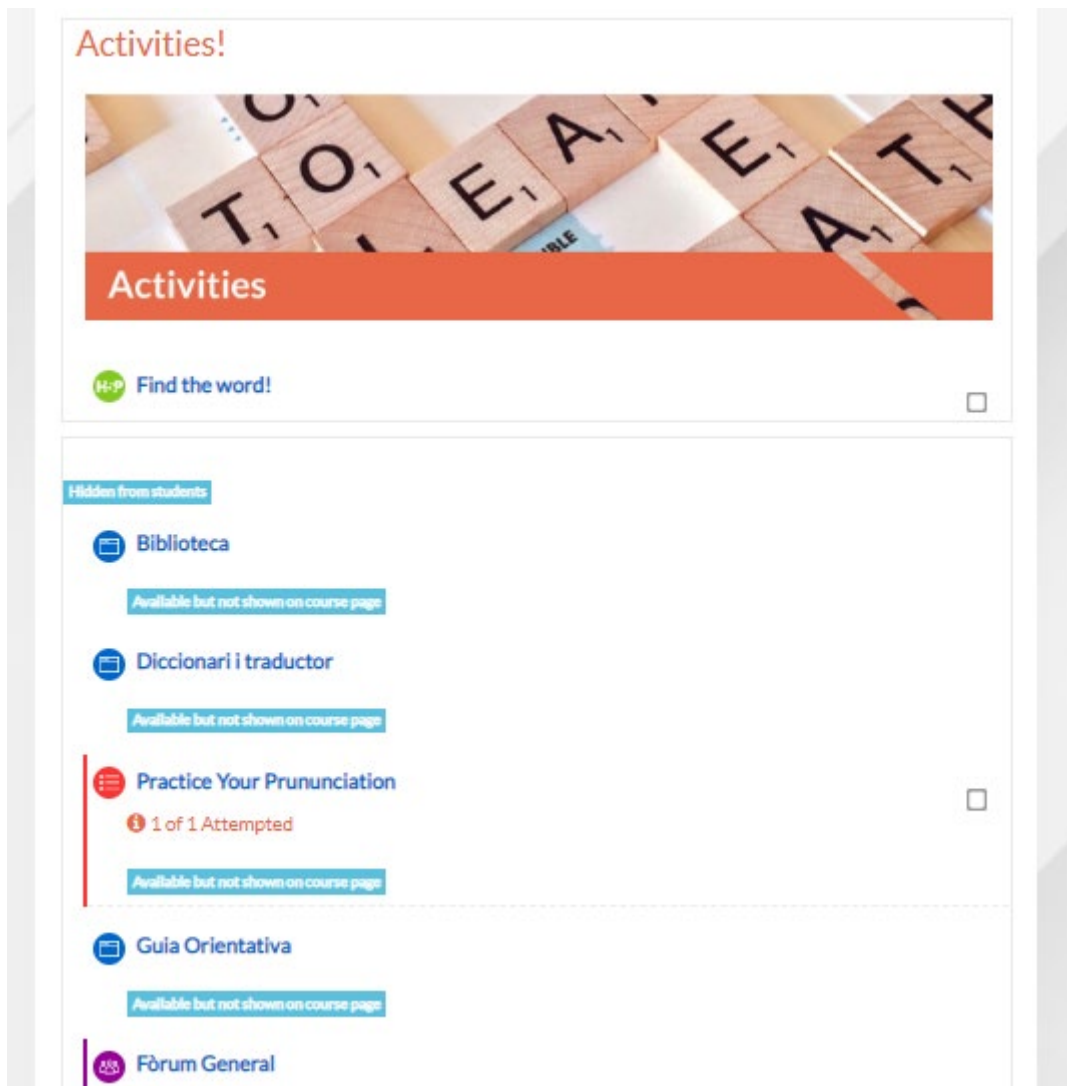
Activities!

Activities

H-P Find the word!

Hidden from students

Biblioteca

Available but not shown on course page

Diccionari i traductor

Available but not shown on course page

Practice Your Prununciation

1 of 1 Attempted

Available but not shown on course page

Guia Orientativa

Available but not shown on course page

Fòrum General